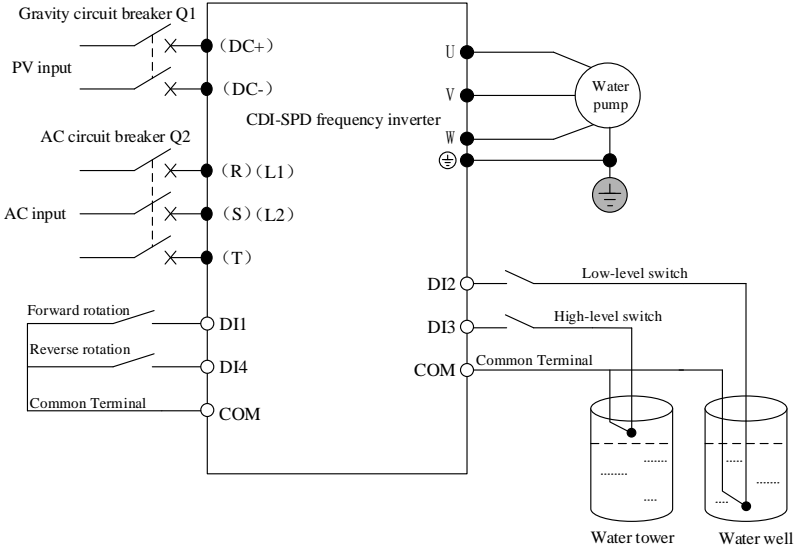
Gravity circuit breaker Q1

PV input

(DC+)

(DC-)

AC circuit breaker Q2

AC input

(R) (L1)

(S) (L2)

(T)

Forward rotation

Reverse rotation

Common Terminal

DI1

DI4

COM

CDI-SPD frequency inverter

U

V

W

Water pump

DI2

DI3

COM

Low-level switch

High-level switch

Common Terminal

Water tower

Water well